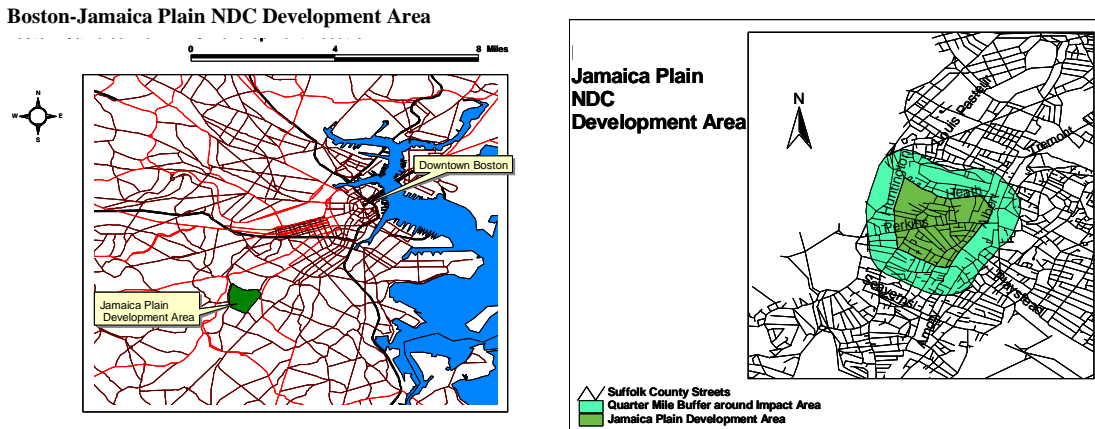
Boston-Jamaica Plain NDC Development Area

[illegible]

0 4 8 Miles

N
W E
S

Downtown Boston

Jamaica Plain Development Area

Jamaica Plain NDC Development Area

N

Louis Pasteur
Tremont
Huntington
Heath
Perkins
Centre
Jamaicaway
Amory
Columbus
Washington

Suffolk County Streets
Quarter Mile Buffer around Impact Area
Jamaica Plain Development Area